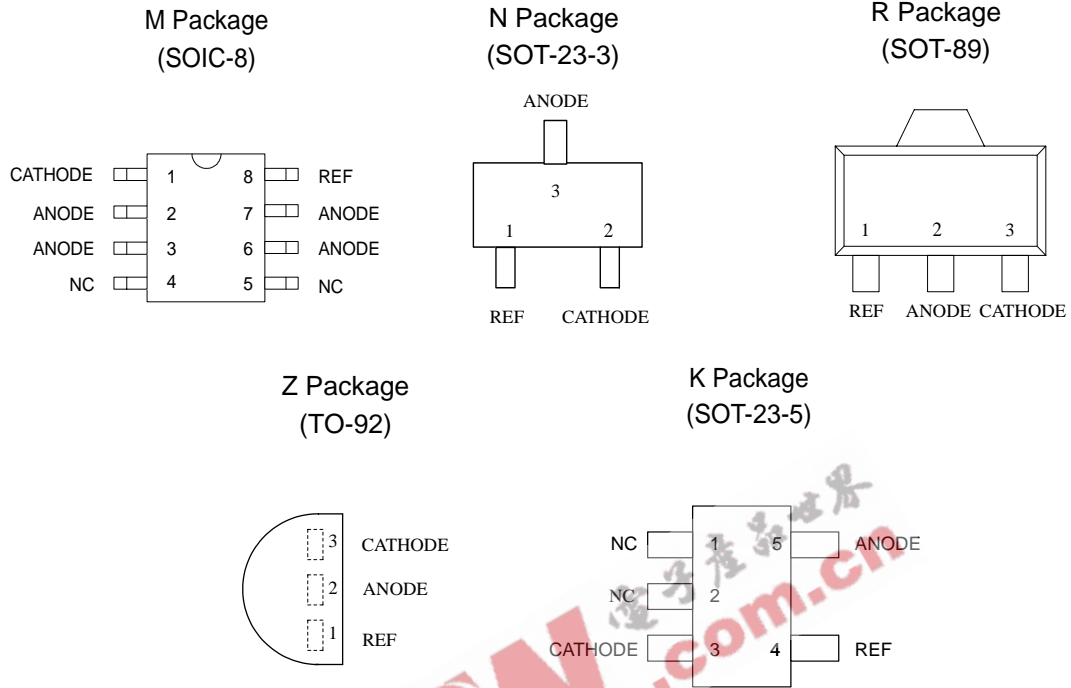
M Package
(SOIC-8)

CATHODE 1 8 REF
ANODE 2 7 ANODE
ANODE 3 6 ANODE
NC 4 5 NC

N Package
(SOT-23-3)

ANODE
3
1 2
REF CATHODE

R Package
(SOT-89)

1 2 3
REF ANODE CATHODE

Z Package
(TO-92)

3 CATHODE
2 ANODE
1 REF

K Package
(SOT-23-5)

NC 1 5 ANODE
NC 2
CATHODE 3 4 REF

.com.cn